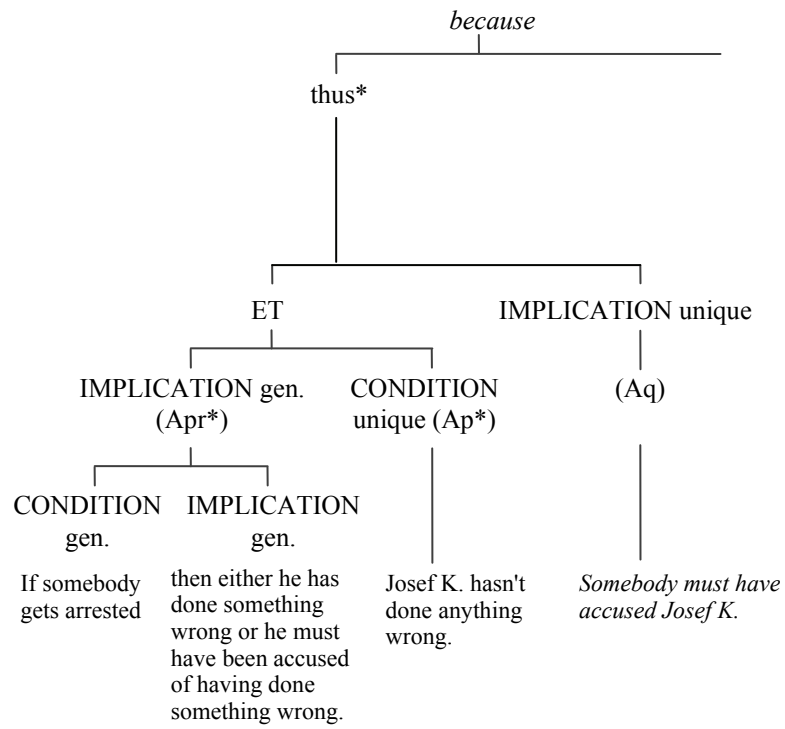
*because*

thus*

ET

IMPLICATION unique

IMPLICATION gen. (Apr*)

CONDITION unique (Ap*)

(Aq)

CONDITION gen.

IMPLICATION gen.

If somebody gets arrested

then either he has done something wrong or he must have been accused of having done something wrong.

Josef K. hasn't done anything wrong.

*Somebody must have accused Josef K.*